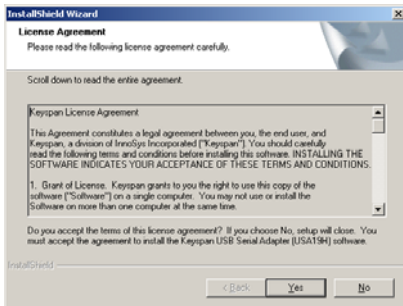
InstallShield Wizard

License Agreement

Please read the following license agreement carefully.

Scroll down to read the entire agreement.

Keyspan License Agreement

This Agreement constitutes a legal agreement between you, the end user, and Keyspan, a division of InnoSys Incorporated ("Keyspan"). You should carefully read the following terms and conditions before installing this software. INSTALLING THE SOFTWARE INDICATES YOUR ACCEPTANCE OF THESE TERMS AND CONDITIONS.

1. Grant of License. Keyspan grants to you the right to use this copy of the software ("Software") on a single computer. You may not use or install the Software on more than one computer at the same time.

Do you accept the terms of this license agreement? If you choose No, setup will close. You must accept the agreement to install the Keyspan USB Serial Adapter (USA19H) software.

InstallShield

< Back

Yes

No